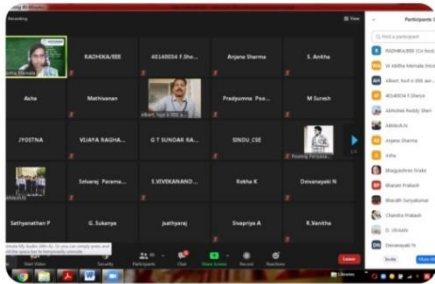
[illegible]

View

RADHIKA/EEE

40140054 f.Sho...

Anjana Sharma

S. Anitha

Asha

Mathivanan

Albert, Vigil 6 EEE...

Pradyumna Pso...

M Suresh

JYOSTNA

VIJAYA RAGHA...

G T SUNDAR RA...

SINDU_CSE

Poomig Periyana...

Selvaraj Parama...

E.VIVEKANAND...

Rekha K

Deivanayaki N

Sathyanathan P

G. Sukanya

jsathyaraj

Swapriya A

R.Vanitha

1/2

Start Video

Security

Participants 63

Chat

Share Screen

Record

Reactions

Leave

Participants (63)

Find a participant

RADHIKA/EEE (Co-host

Vi Vikitha Mainale (Host

Albert, Vigil 6 EEE ser...

40140054 F.Sherya

Abhishek Reddy Sheri

Abhilash

Anjana Sharma

Asha

Bhagyashree Shete

Bharani Prakash

Bharath Suryakumar

Chandra Prakash

D. Christo

Deivanayaki N

Invite

Mute All